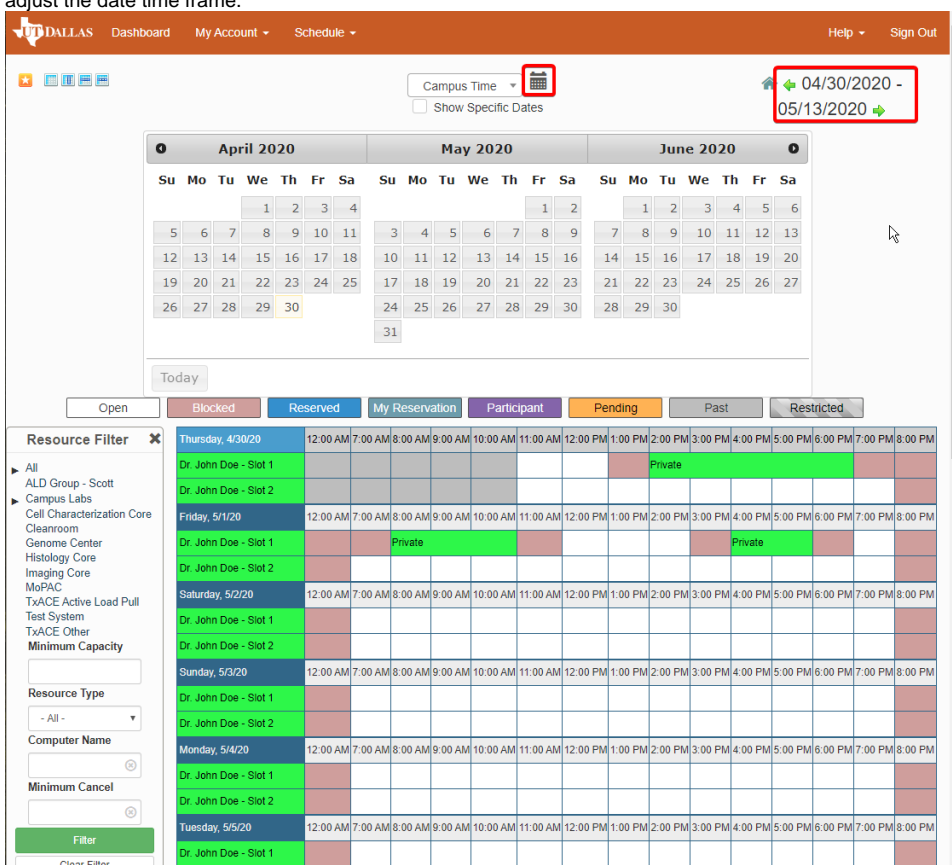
adjust the date time frame.

UT DALLAS Dashboard My Account ▾ Schedule ▾ Help ▾ Sign Out

Campus Time
Show Specific Dates

04/30/2020 - 05/13/2020

| April 2020 | | | | | | |
|---|---|---|---|---|---|---|
| Su | Mo | Tu | We | Th | Fr | Sa |
| | | | 1 | 2 | 3 | 4 |
| 5 | 6 | 7 | 8 | 9 | 10 | 11 |
| 12 | 13 | 14 | 15 | 16 | 17 | 18 |
| 19 | 20 | 21 | 22 | 23 | 24 | 25 |
| 26 | 27 | 28 | 29 | 30 | | |

| May 2020 | | | | | | |
|---|---|---|---|---|---|---|
| Su | Mo | Tu | We | Th | Fr | Sa |
| | | | | | 1 | 2 |
| 3 | 4 | 5 | 6 | 7 | 8 | 9 |
| 10 | 11 | 12 | 13 | 14 | 15 | 16 |
| 17 | 18 | 19 | 20 | 21 | 22 | 23 |
| 24 | 25 | 26 | 27 | 28 | 29 | 30 |
| 31 | | | | | | |

| June 2020 | | | | | | |
|---|---|---|---|---|---|---|
| Su | Mo | Tu | We | Th | Fr | Sa |
| | 1 | 2 | 3 | 4 | 5 | 6 |
| 7 | 8 | 9 | 10 | 11 | 12 | 13 |
| 14 | 15 | 16 | 17 | 18 | 19 | 20 |
| 21 | 22 | 23 | 24 | 25 | 26 | 27 |
| 28 | 29 | 30 | | | | |

Today

Open Blocked Reserved My Reservation Participant Pending Past Restricted

Resource Filter ✖
All
ALD Group - Scott
Campus Labs
Cell Characterization Core
Cleanroom
Genome Center
Histology Core
Imaging Core
MoPAC
TxACE Active Load Pull
Test System
TxACE Other
Minimum Capacity
Resource Type
- All -
Computer Name
Minimum Cancel
Filter
Clear Filter

| Thursday, 4/30/20 | 12:00 AM | 7:00 AM | 8:00 AM | 9:00 AM | 10:00 AM | 11:00 AM | 12:00 PM | 1:00 PM | 2:00 PM | 3:00 PM | 4:00 PM | 5:00 PM | 6:00 PM | 7:00 PM | 8:00 PM |
|---|---|---|---|---|---|---|---|---|---|---|---|---|---|---|---|
| Dr. John Doe - Slot 1 | | | | | | | | | Private | | | | | | |
| Dr. John Doe - Slot 2 | | | | | | | | | | | | | | | |
| Friday, 5/1/20 | 12:00 AM | 7:00 AM | 8:00 AM | 9:00 AM | 10:00 AM | 11:00 AM | 12:00 PM | 1:00 PM | 2:00 PM | 3:00 PM | 4:00 PM | 5:00 PM | 6:00 PM | 7:00 PM | 8:00 PM |
| Dr. John Doe - Slot 1 | | | Private | | | | | | | | Private | | | | |
| Dr. John Doe - Slot 2 | | | | | | | | | | | | | | | |
| Saturday, 5/2/20 | 12:00 AM | 7:00 AM | 8:00 AM | 9:00 AM | 10:00 AM | 11:00 AM | 12:00 PM | 1:00 PM | 2:00 PM | 3:00 PM | 4:00 PM | 5:00 PM | 6:00 PM | 7:00 PM | 8:00 PM |
| Dr. John Doe - Slot 1 | | | | | | | | | | | | | | | |
| Dr. John Doe - Slot 2 | | | | | | | | | | | | | | | |
| Sunday, 5/3/20 | 12:00 AM | 7:00 AM | 8:00 AM | 9:00 AM | 10:00 AM | 11:00 AM | 12:00 PM | 1:00 PM | 2:00 PM | 3:00 PM | 4:00 PM | 5:00 PM | 6:00 PM | 7:00 PM | 8:00 PM |
| Dr. John Doe - Slot 1 | | | | | | | | | | | | | | | |
| Dr. John Doe - Slot 2 | | | | | | | | | | | | | | | |
| Monday, 5/4/20 | 12:00 AM | 7:00 AM | 8:00 AM | 9:00 AM | 10:00 AM | 11:00 AM | 12:00 PM | 1:00 PM | 2:00 PM | 3:00 PM | 4:00 PM | 5:00 PM | 6:00 PM | 7:00 PM | 8:00 PM |
| Dr. John Doe - Slot 1 | | | | | | | | | | | | | | | |
| Dr. John Doe - Slot 2 | | | | | | | | | | | | | | | |
| Tuesday, 5/5/20 | 12:00 AM | 7:00 AM | 8:00 AM | 9:00 AM | 10:00 AM | 11:00 AM | 12:00 PM | 1:00 PM | 2:00 PM | 3:00 PM | 4:00 PM | 5:00 PM | 6:00 PM | 7:00 PM | 8:00 PM |
| Dr. John Doe - Slot 1 | | | | | | | | | | | | | | | |